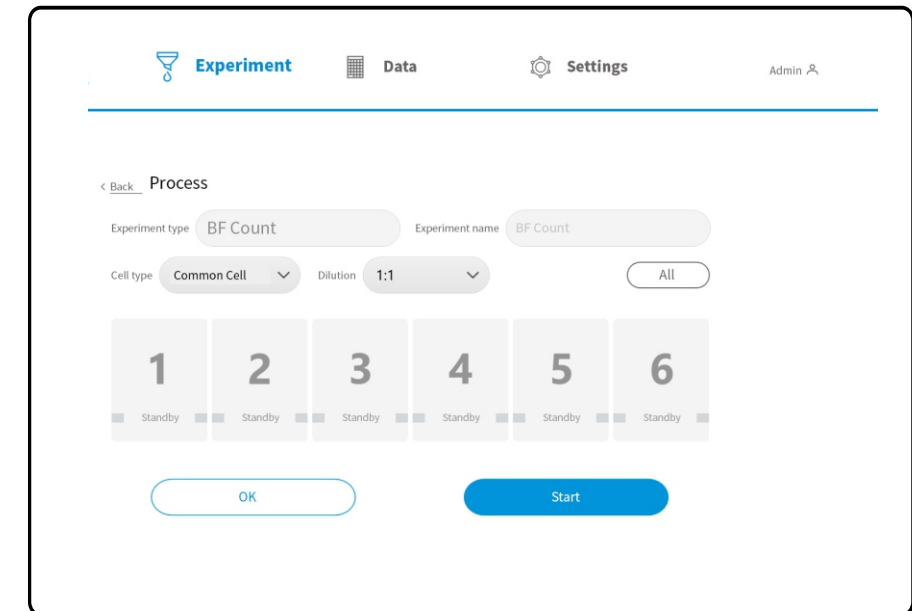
Experiment Data Settings Admin

< Back Process

Experiment type BF Count

Experiment name BF Count

Cell type Common Cell

Dilution 1:1

All

1
Standby

2
Standby

3
Standby

4
Standby

5
Standby

6
Standby

OK

Start